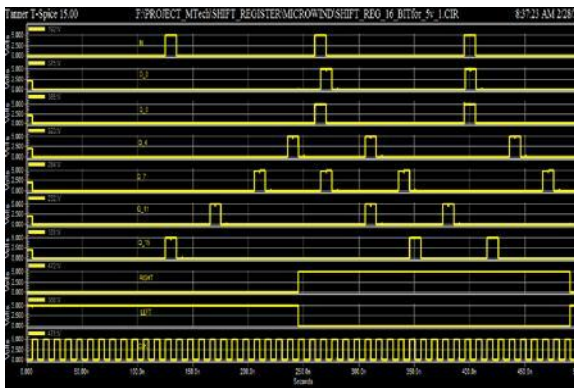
Tanner T-Spice 15.00 F:\PROJECT_MTech\SHIFT_REGISTER\MICROWIND\SHIFT_REG_16_BITfor_5v_1.CIR 8:37:23 AM 2/28/

Volts
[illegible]V
IN

Volts
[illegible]V
Q_0

Volts
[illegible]V
Q_3

Volts
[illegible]V
Q_4

Volts
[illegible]V
Q_7

Volts
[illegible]V
Q_11

Volts
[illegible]V
Q_15

Volts
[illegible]V
Right

Volts
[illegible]V
left

Volts
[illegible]V
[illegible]

0.000 50.00n 100.0n 150.0n 200.0n 250.0n 300.0n 350.0n 400.0n 450.0n
Seconds